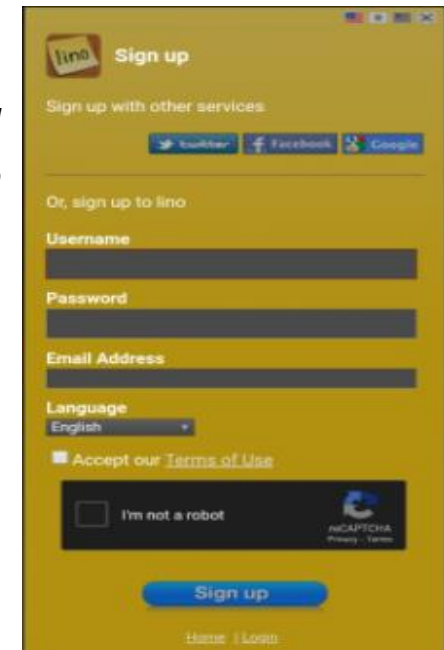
lino

Sign up

Sign up with other services

twitter Facebook Google

Or, sign up to lino

Username

Password

Email Address

Language

English

Accept our Terms of Use

I'm not a robot

reCAPTCHA
Privacy - Terms

Sign up

Home | Login